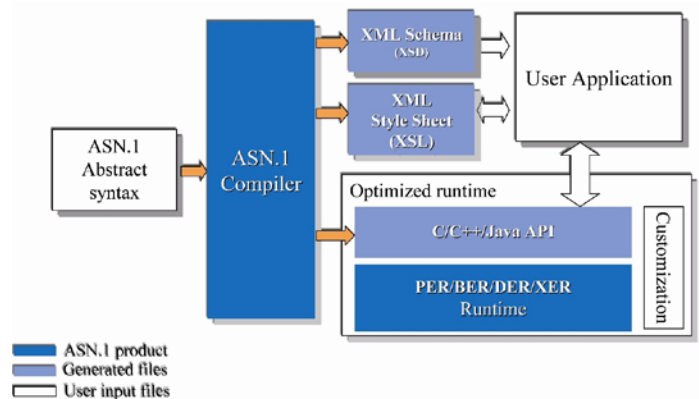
ASN.1 Abstract syntax

ASN.1 Compiler

XML Schema (XSD)

XML Style Sheet (XSL)

User Application

Optimized runtime

C/C++/Java API

PER/BER/DER/XER Runtime

Customization

ASN.1 product
Generated files
User input files